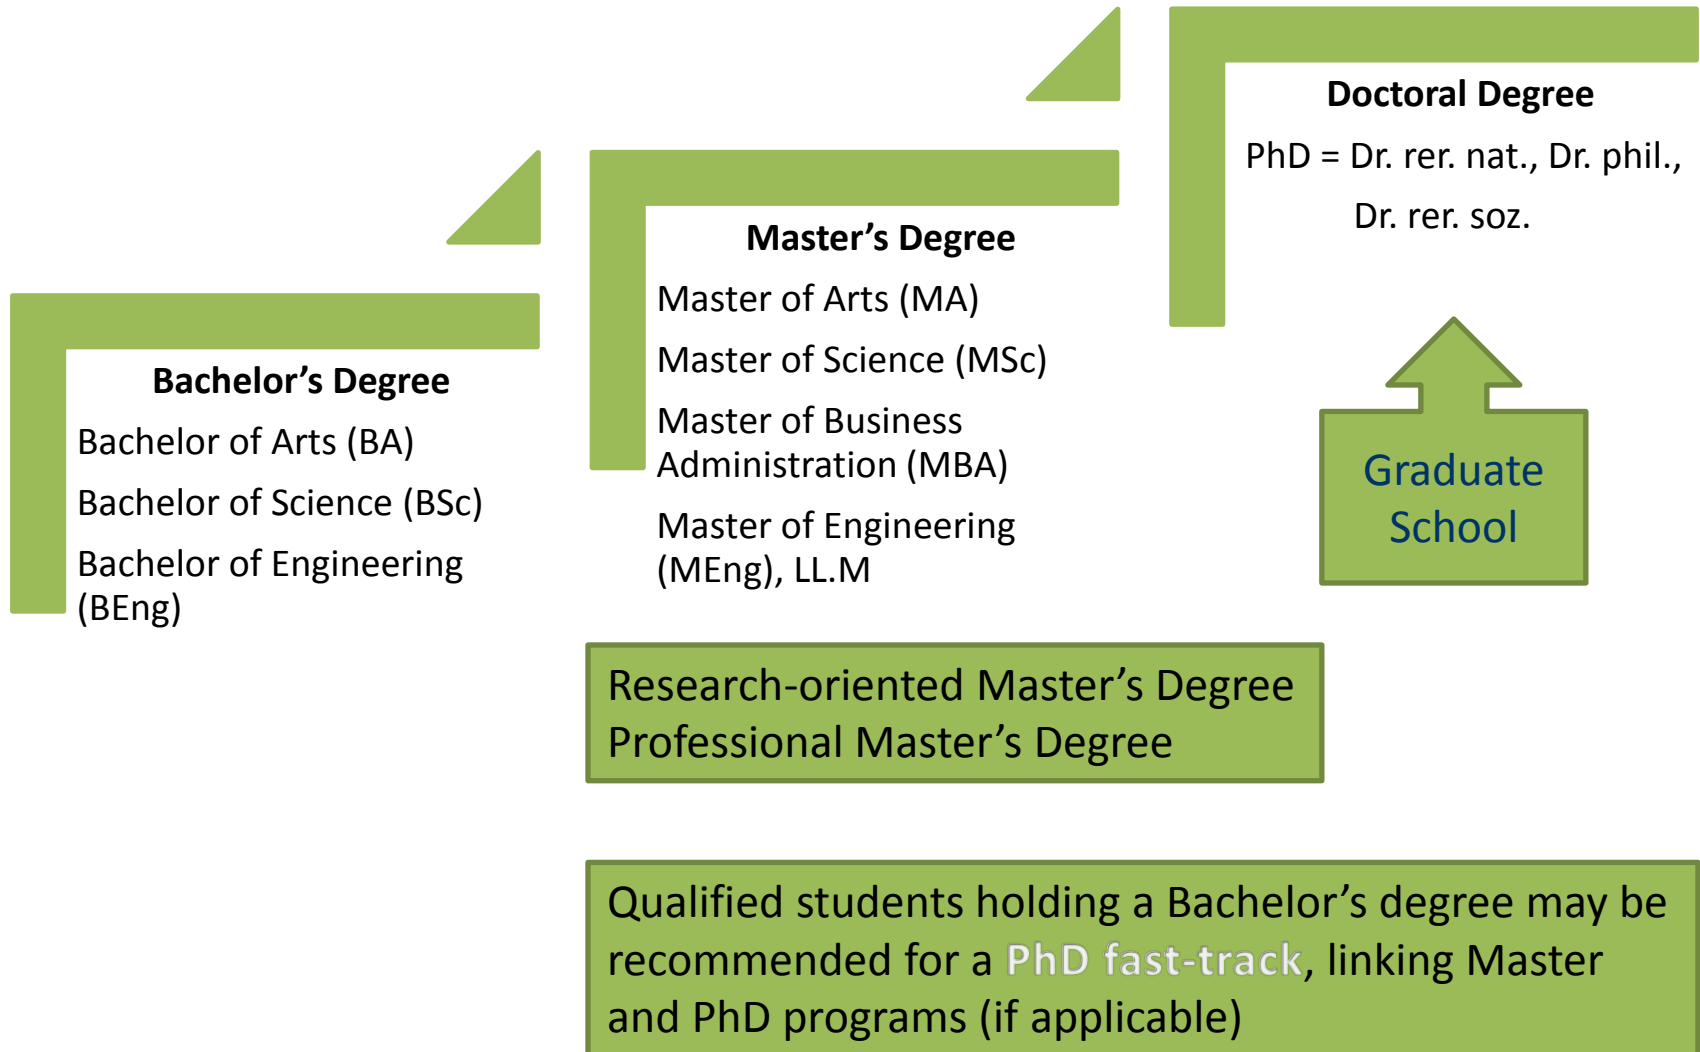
Doctoral Degree

PhD = Dr. rer. nat., Dr. phil., Dr. rer. soz.

Master’s Degree

Master of Arts (MA)

Master of Science (MSc)

Master of Business Administration (MBA)

Master of Engineering (MEng), LL.M

Bachelor’s Degree

Bachelor of Arts (BA)

Bachelor of Science (BSc)

Bachelor of Engineering (BEng)

Graduate School

Research-oriented Master’s Degree
Professional Master’s Degree

Qualified students holding a Bachelor’s degree may be recommended for a PhD fast-track, linking Master and PhD programs (if applicable)